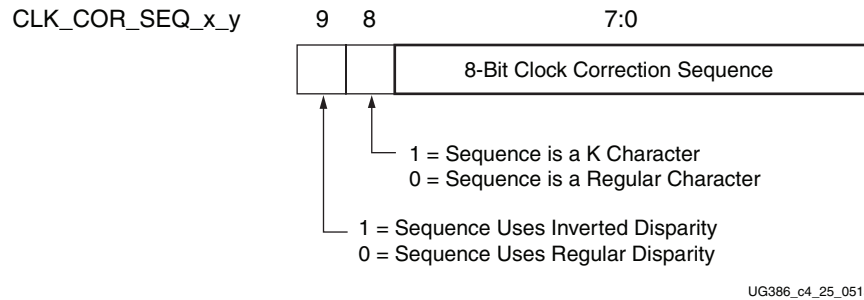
CLK_COR_SEQ_x_y 9 8 7:0

8-Bit Clock Correction Sequence

1 = Sequence is a K Character
0 = Sequence is a Regular Character

1 = Sequence Uses Inverted Disparity
0 = Sequence Uses Regular Disparity

UG386_c4_25_051